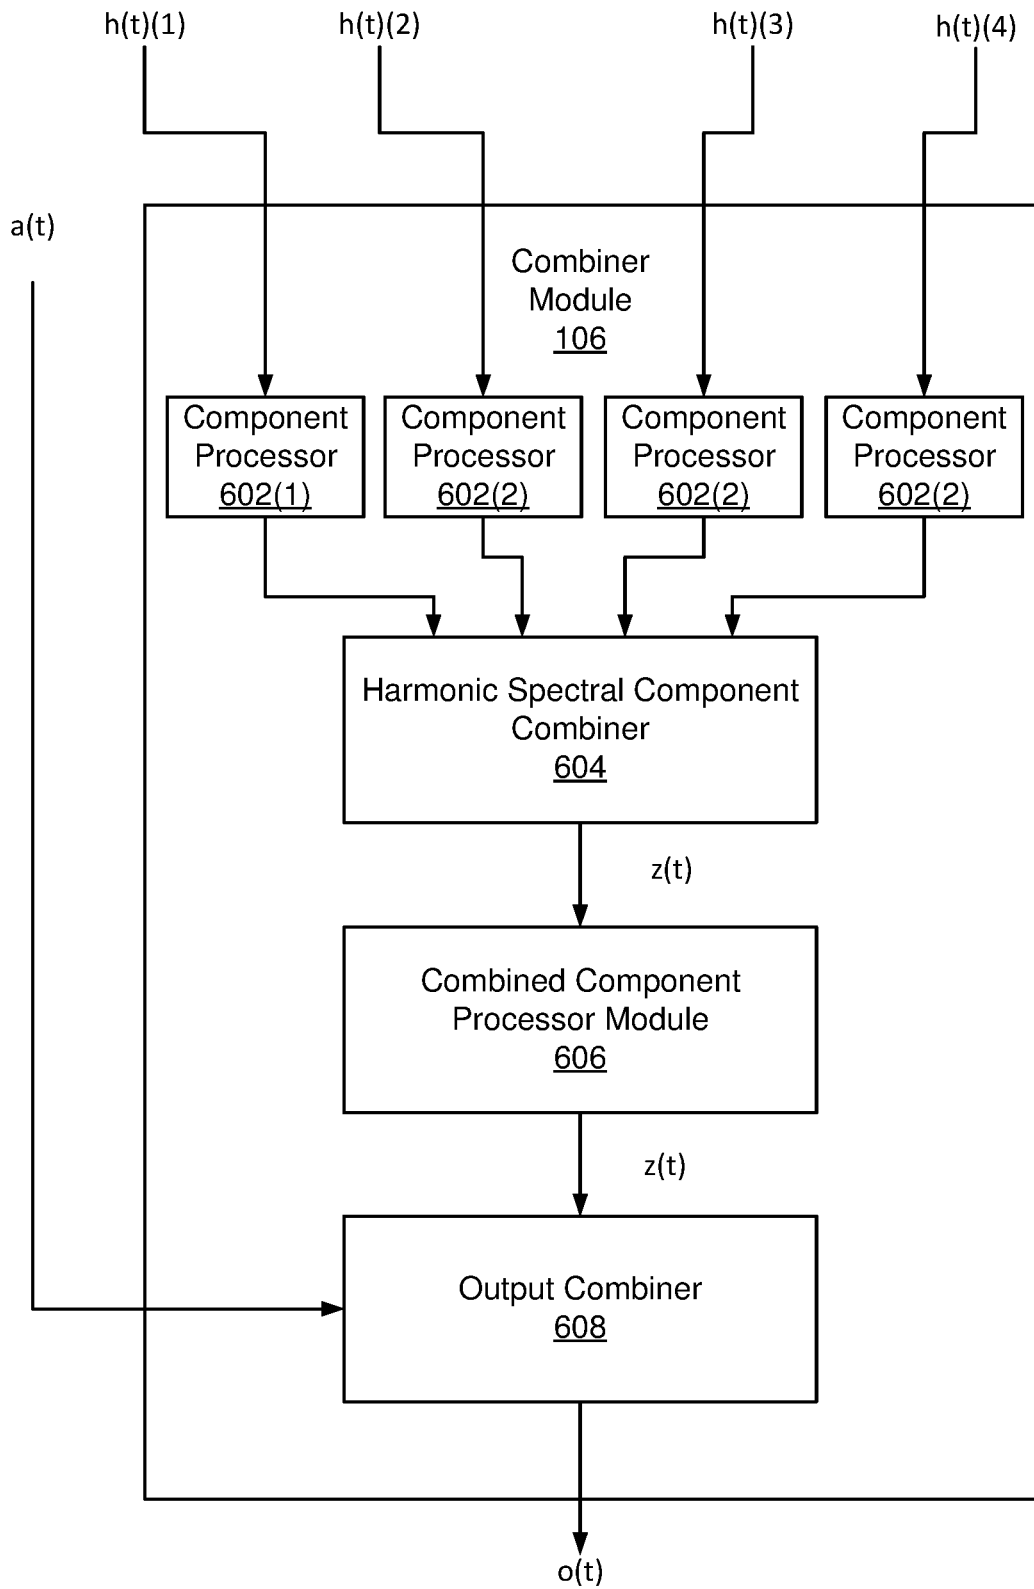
h(t)(1)
h(t)(2)
h(t)(3)
h(t)(4)

a(t)

Combiner Module
106

Component Processor
602(1)

Component Processor
602(2)

Component Processor
602(2)

Component Processor
602(2)

Harmonic Spectral Component Combiner
604

z(t)

Combined Component Processor Module
606

z(t)

Output Combiner
608

o(t)